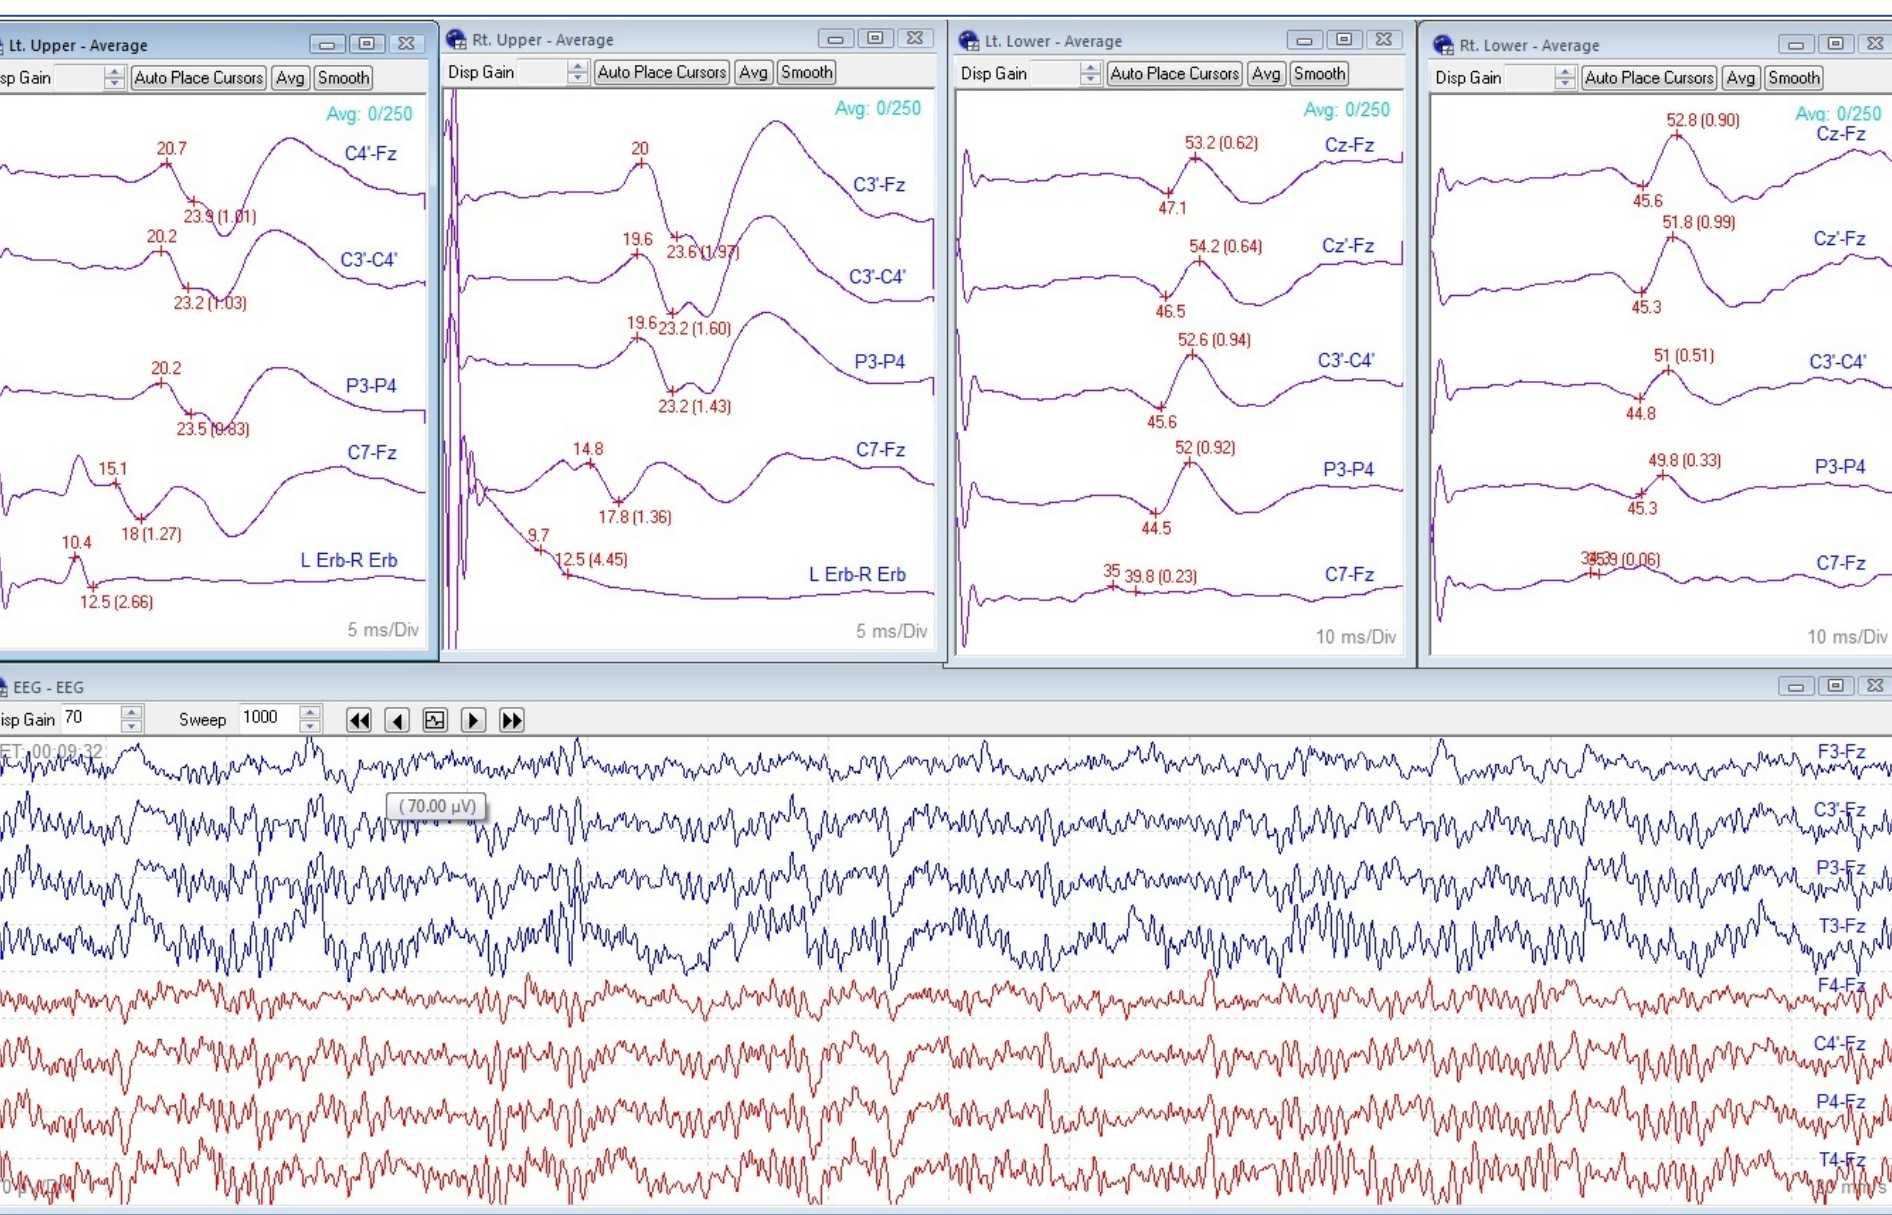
Lt. Upper - Average

isp Gain Auto Place Cursors Avg Smooth

Avg: 0/250

20.7

C4'-Fz

23.9 (1.01)

20.2

C3'-C4'

23.2 (1.03)

20.2

P3-P4

23.5 (0.83)

C7-Fz

15.1

18 (1.27)

10.4

L Erb-R Erb

12.5 (2.66)

5 ms/Div

Rt. Upper - Average

Disp Gain Auto Place Cursors Avg Smooth

Avg: 0/250

20

C3'-Fz

19.6

23.6 (1.97)

C3'-C4'

19.6

23.2 (1.60)

P3-P4

23.2 (1.43)

14.8

C7-Fz

17.8 (1.36)

9.7

12.5 (4.45)

L Erb-R Erb

5 ms/Div

Lt. Lower - Average

Disp Gain Auto Place Cursors Avg Smooth

Avg: 0/250

53.2 (0.62)

Cz-Fz

47.1

54.2 (0.64)

Cz'-Fz

46.5

52.6 (0.94)

C3'-C4'

45.6

52 (0.92)

P3-P4

44.5

35 39.8 (0.23)

C7-Fz

10 ms/Div

Rt. Lower - Average

Disp Gain Auto Place Cursors Avg Smooth

52.8 (0.90)

Avg: 0/250

Cz-Fz

45.6

51.8 (0.99)

Cz'-Fz

45.3

51 (0.51)

C3'-C4'

44.8

49.8 (0.33)

P3-P4

45.3

34.5 39 (0.06)

C7-Fz

10 ms/Div

EEG - EEG

isp Gain 70 Sweep 1000

ET: 00:09:32

(70.00 µV)

F3-Fz

C3'-Fz

P3-Fz

T3-Fz

F4-Fz

C4'-Fz

P4-Fz

T4-Fz

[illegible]

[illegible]